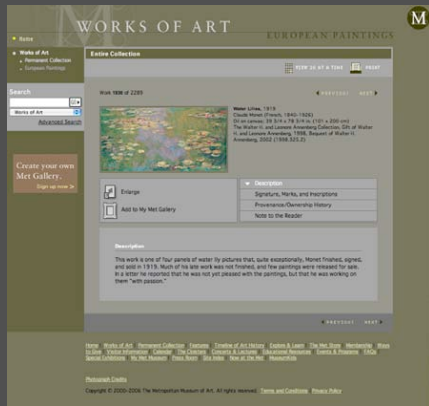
WORKS OF ART

EUROPEAN PAINTINGS

M

Home

Works of Art
Permanent Collection
European Paintings

Search

Works of Art

Advanced Search

Create your own Met Gallery.
Sign up now

Entire Collection

VIEW 20 AT A TIME PRINT

Work 1698 of 2289

PREVIOUS NEXT

Water Lilies, 1919
Claude Monet (French, 1840–1926)
Oil on canvas; 39 3/4 x 78 3/4 in. (101 x 200 cm)
The Walter H. and Leonore Annenberg Collection, Gift of Walter H. and Leonore Annenberg, 1998, Bequest of Walter H. Annenberg, 2002 (1998.325.2)

Enlarge

Add to My Met Gallery

Description

Signature, Marks, and Inscriptions

Provenance/Ownership History

Note to the Reader

Description

This work is one of four panels of water lily pictures that, quite exceptionally, Monet finished, signed, and sold in 1919. Much of his late work was not finished, and few paintings were released for sale. In a letter he reported that he was not yet pleased with the paintings, but that he was working on them "with passion."

PREVIOUS NEXT

Home Works of Art Permanent Collection Features Timeline of Art History Explore & Learn The Met Store Membership Ways to Give Visitor Information Calendar The Cloisters Concerts & Lectures Educational Resources Events & Programs FAQs Special Exhibitions My Met Museum Press Room Site Index Now at the Met MuseumKids

Photograph Credits

Copyright © 2000–2006 The Metropolitan Museum of Art. All rights reserved. Terms and Conditions Privacy Policy